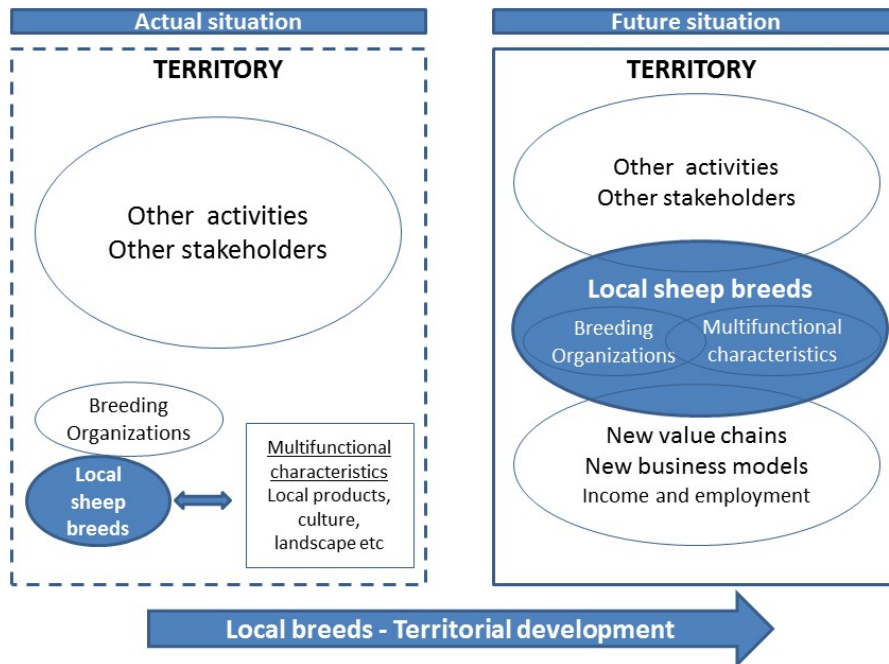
Actual situation

TERRITORY

Other activities
Other stakeholders

Breeding Organizations

Local sheep breeds

Multifunctional characteristics
Local products, culture, landscape etc

Future situation

TERRITORY

Other activities
Other stakeholders

Local sheep breeds

Breeding Organizations

Multifunctional characteristics

New value chains
New business models
Income and employment

Local breeds - Territorial development